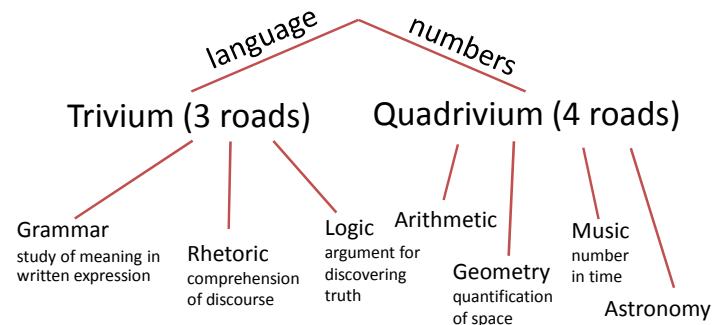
language

numbers

Trivium (3 roads)

Quadrivium (4 roads)

Grammar
study of meaning in written expression

Rhetoric
comprehension of discourse

Logic
argument for discovering truth

Arithmetic

Geometry
quantification of space

Music
number in time

Astronomy